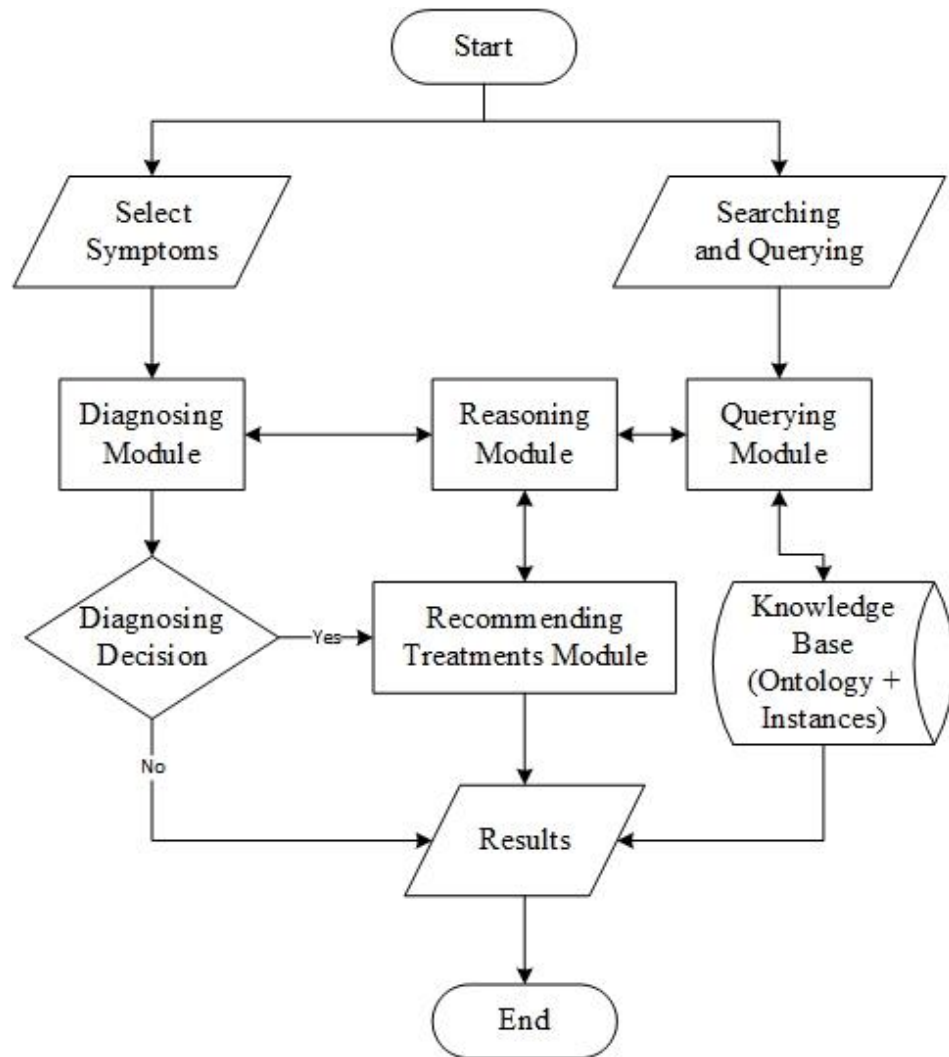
Start

Select Symptoms

Searching and Querying

Diagnosing Module

Reasoning Module

Querying Module

Diagnosing Decision

Yes

Recommending Treatments Module

Knowledge Base (Ontology + Instances)

No

Results

End